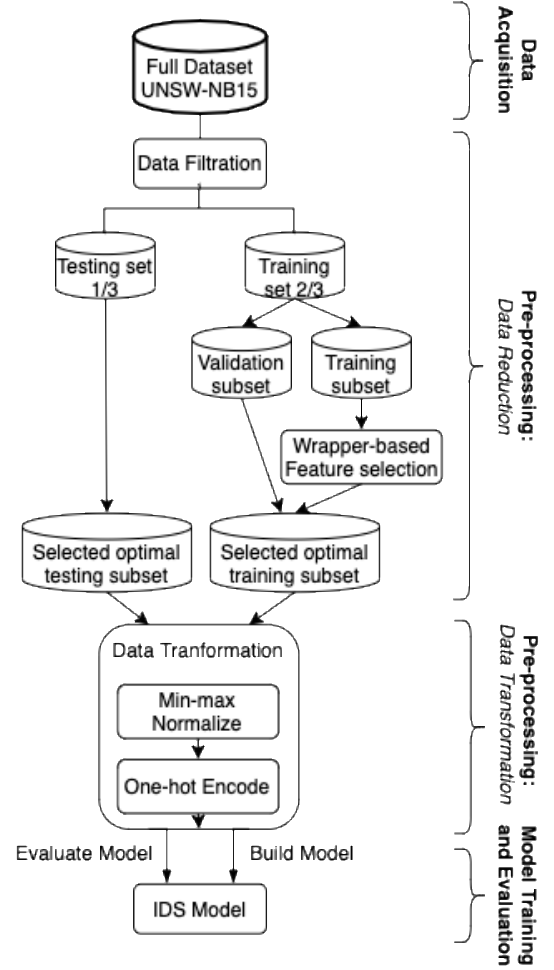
Full Dataset UNSW-NB15

Data Filtration

Testing set 1/3

Training set 2/3

Validation subset

Training subset

Wrapper-based Feature selection

Selected optimal testing subset

Selected optimal training subset

Data Tranformation

Min-max Normalize

One-hot Encode

Evaluate Model

Build Model

IDS Model

Data Acquisition

Pre-processing: Data Reduction

Pre-processing: Data Transformation

Model Training and Evaluation